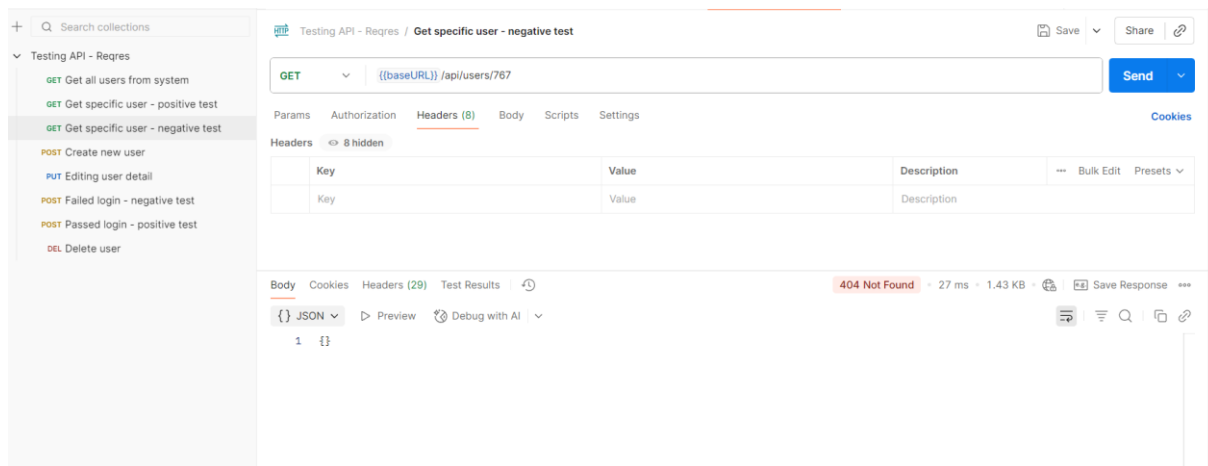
Search collections

Testing API - Reqres
GET Get all users from system
GET Get specific user - positive test
GET Get specific user - negative test
POST Create new user
PUT Editing user detail
POST Failed login - negative test
POST Passed login - positive test
DEL Delete user

HTTP Testing API - Reqres / Get specific user - negative test

Save

Share

GET {{baseURL}} /api/users/767

Send

Params Authorization Headers (8) Body Scripts Settings

Cookies

Headers 8 hidden

| Key | Value | Description | Bulk Edit Presets |
|---|---|---|---|
| Key | Value | Description | |

Body Cookies Headers (29) Test Results

404 Not Found • 27 ms • 1.43 KB

Save Response

{} JSON Preview Debug with AI

1 {}